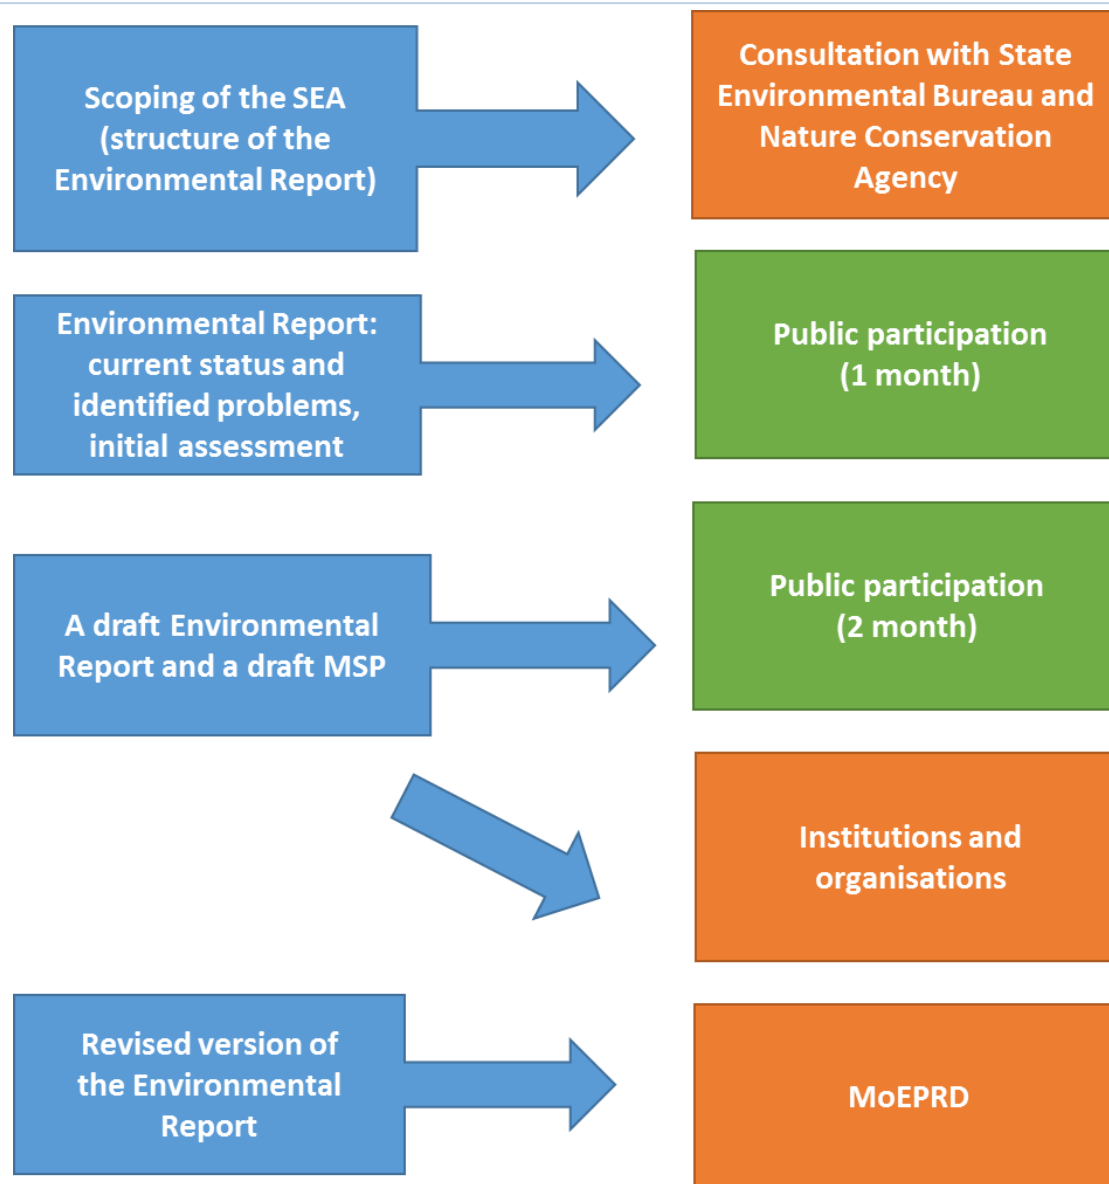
Scoping of the SEA (structure of the Environmental Report)

Consultation with State Environmental Bureau and Nature Conservation Agency

Environmental Report: current status and identified problems, initial assessment

Public participation (1 month)

A draft Environmental Report and a draft MSP

Public participation (2 month)

Institutions and organisations

Revised version of the Environmental Report

MoEPRD